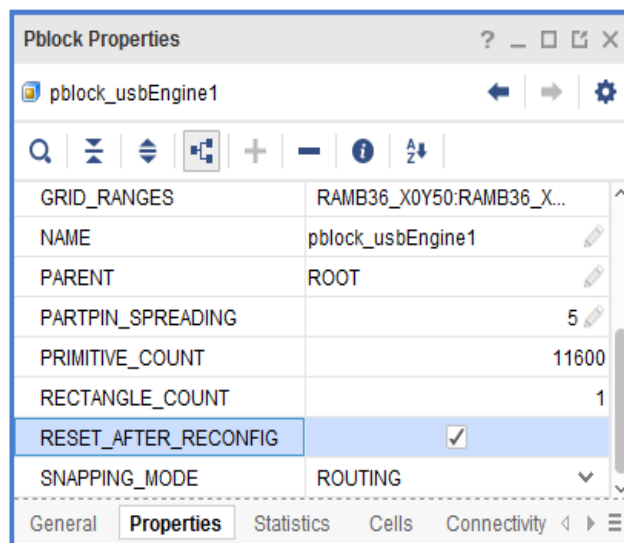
Pblock Properties ? _ □ ⧉ ×

pblock_usbEngine1

| | |
|---|---|
| GRID_RANGES | RAMB36_X0Y50:RAMB36_X... |
| NAME | pblock_usbEngine1 |
| PARENT | ROOT |
| PARTPIN_SPREADING | 5 |
| PRIMITIVE_COUNT | 11600 |
| RECTANGLE_COUNT | 1 |
| RESET_AFTER_RECONFIG | ✓ |
| SNAPPING_MODE | ROUTING |

General Properties Statistics Cells Connectivity